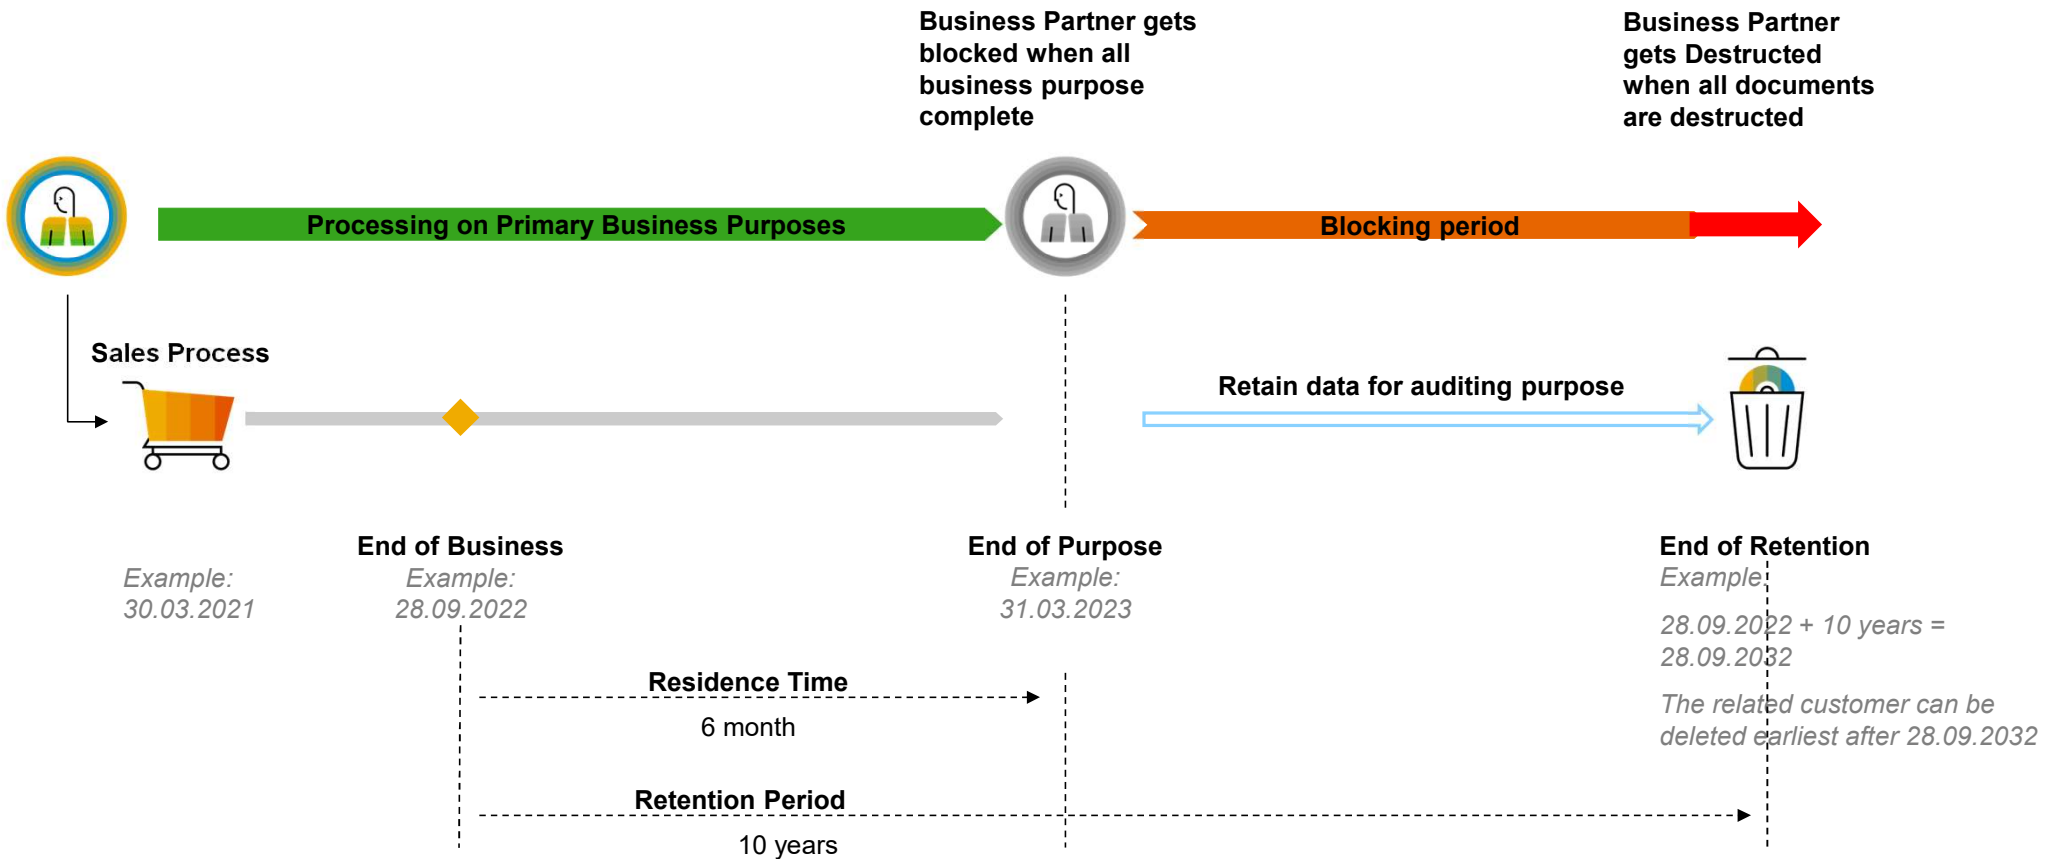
Business Partner gets blocked when all business purpose complete

Business Partner gets Destructed when all documents are destructed

Processing on Primary Business Purposes

Blocking period

Sales Process

Retain data for auditing purpose

End of Business

End of Purpose

End of Retention

Example:
30.03.2021

Example:
28.09.2022

Example:
31.03.2023

Example:

28.09.2022 + 10 years = 28.09.2032

The related customer can be deleted earliest after 28.09.2032

Residence Time

6 month

Retention Period

10 years